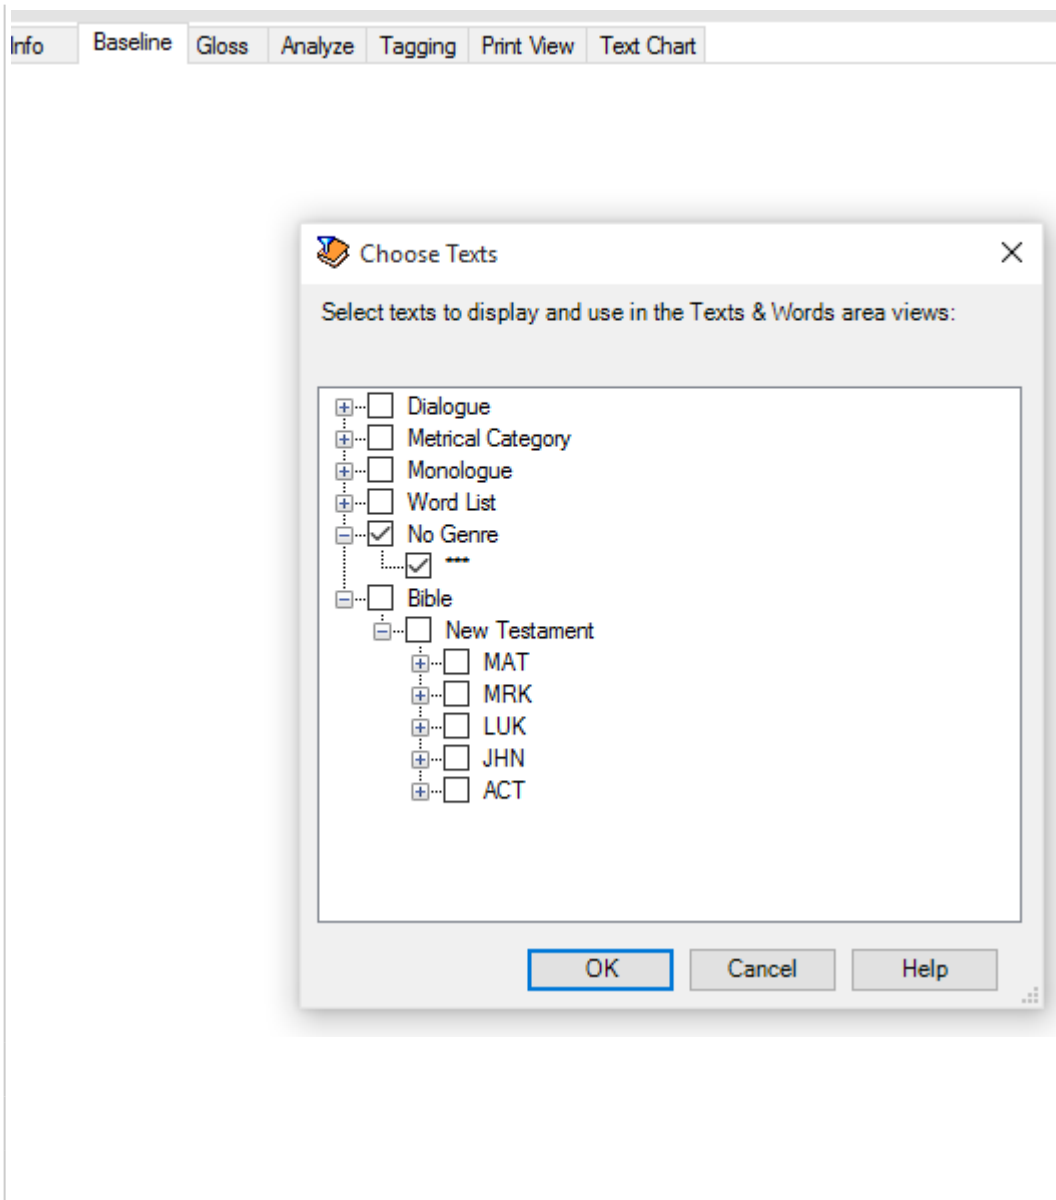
Info | Baseline | Gloss | Analyze | Tagging | Print View | Text Chart

Choose Texts

Select texts to display and use in the Texts & Words area views:

Dialogue
Metrical Category
Monologue
Word List
No Genre
***
Bible
New Testament
MAT
MRK
LUK
JHN
ACT

OK
Cancel
Help